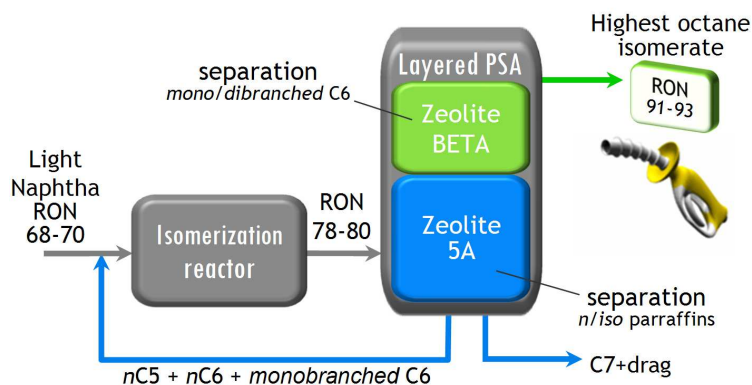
Highest octane isomerate

RON 91-93

Layered PSA

separation
*mono/dibranched* C6

Zeolite BETA

Light Naphtha RON 68-70

Isomerization reactor

RON 78-80

Zeolite 5A

separation
*n/iso* parraffins

C7+drag

*n*C5 + *n*C6 + *monobranched* C6